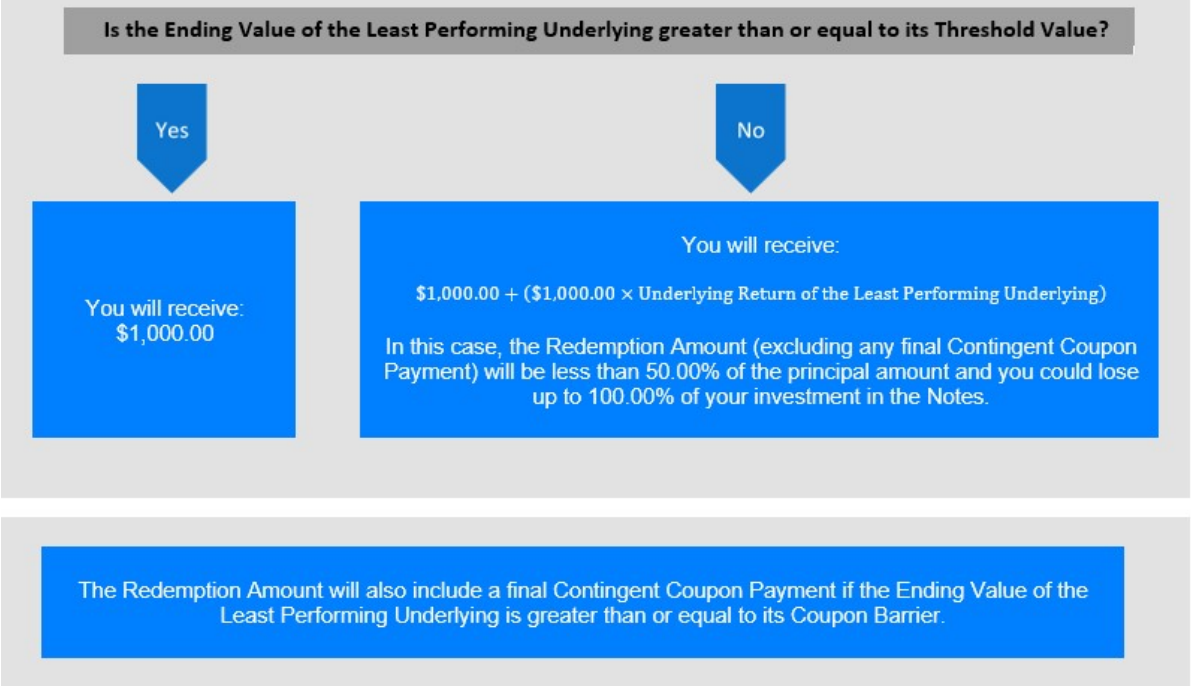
Is the Ending Value of the Least Performing Underlying greater than or equal to its Threshold Value?

Yes

No

You will receive:
$1,000.00

You will receive:

$\$1{,}000.00 + (\$1{,}000.00 \times \text{Underlying Return of the Least Performing Underlying})$

In this case, the Redemption Amount (excluding any final Contingent Coupon Payment) will be less than 50.00% of the principal amount and you could lose up to 100.00% of your investment in the Notes.

The Redemption Amount will also include a final Contingent Coupon Payment if the Ending Value of the Least Performing Underlying is greater than or equal to its Coupon Barrier.